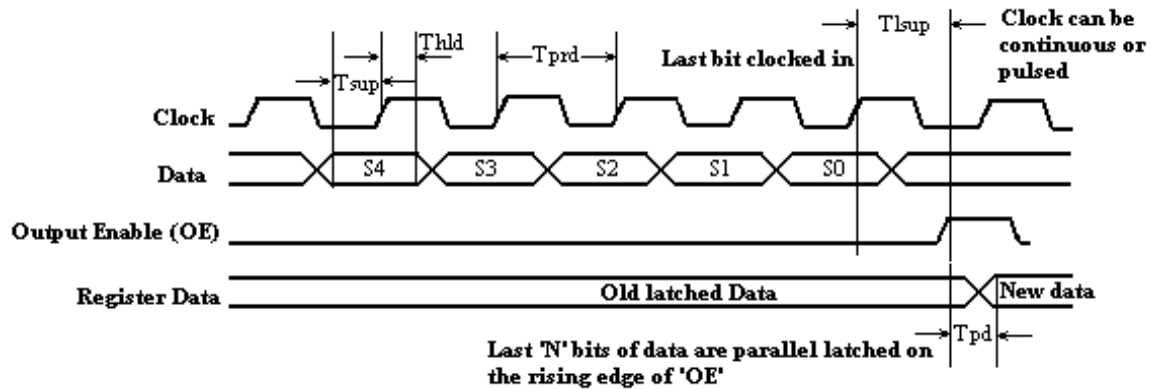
Tsup

Thld

Tprd

Last bit clocked in

Tlsup

Clock can be continuous or pulsed

Clock

Data

S4

S3

S2

S1

S0

Output Enable (OE)

Register Data

Old latched Data

New data

Tpd

Last 'N' bits of data are parallel latched on the rising edge of 'OE'